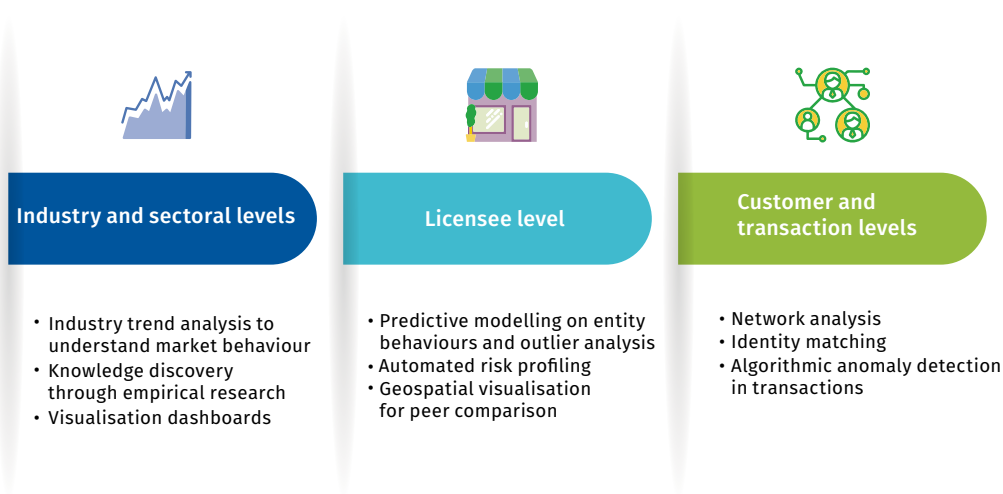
Industry and sectoral levels

• Industry trend analysis to understand market behaviour
• Knowledge discovery through empirical research
• Visualisation dashboards

Licensee level

• Predictive modelling on entity behaviours and outlier analysis
• Automated risk profiling
• Geospatial visualisation for peer comparison

Customer and transaction levels

• Network analysis
• Identity matching
• Algorithmic anomaly detection in transactions